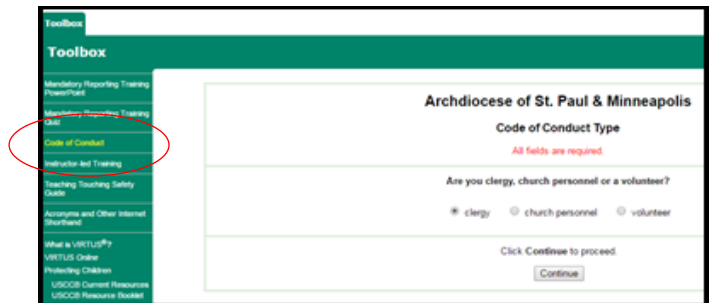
Toolbox

Toolbox

Mandatory Reporting Training PowerPoint

Mandatory Reporting Training Quiz

Code of Conduct

Instructor-led Training

Teaching Touching Safety Guide

Acronyms and Other Internet Shorthand

What is VIRTUS®?

VIRTUS Online

Protecting Children

USCCB Current Resources

USCCB Resource Booklet

Archdiocese of St. Paul & Minneapolis

Code of Conduct Type

All fields are required.

Are you clergy, church personnel or a volunteer?

clergy church personnel volunteer

Click Continue to proceed.

Continue